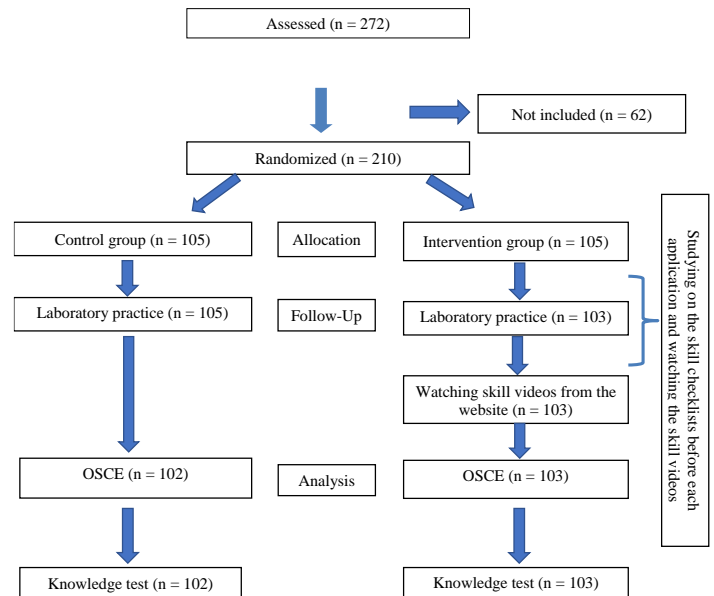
Assessed (n = 272)

Not included (n = 62)

Randomized (n = 210)

Control group (n = 105)

Allocation

Intervention group (n = 105)

Laboratory practice (n = 105)

Follow-Up

Laboratory practice (n = 103)

Watching skill videos from the website (n = 103)

OSCE (n = 102)

Analysis

OSCE (n = 103)

Knowledge test (n = 102)

Knowledge test (n = 103)

Studying on the skill checklists before each application and watching the skill videos